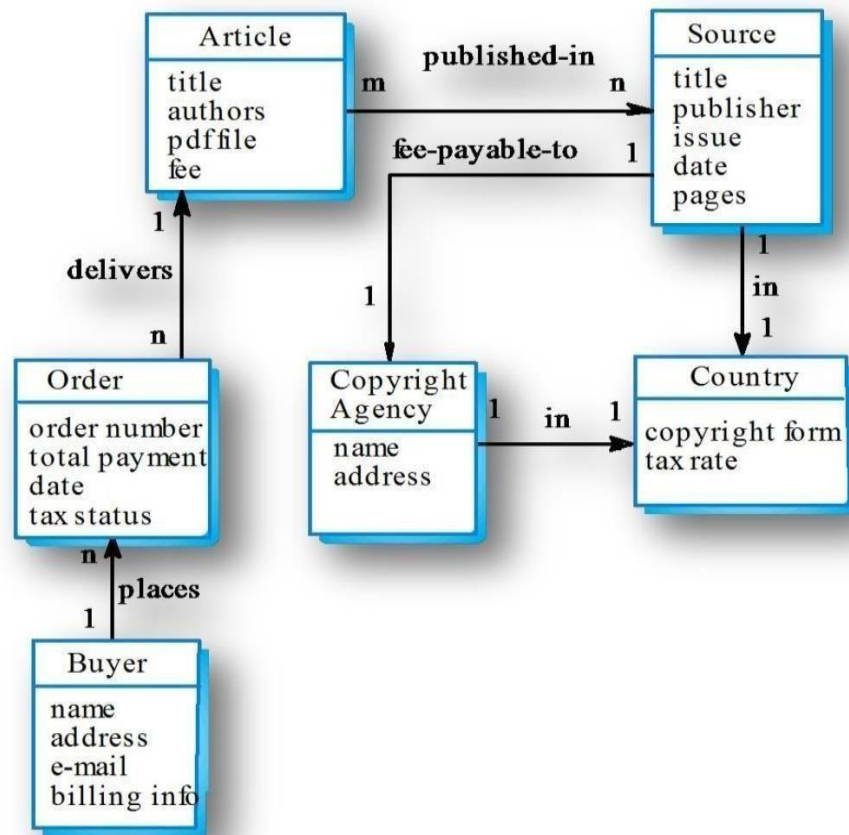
Article
title
authors
pdffile
fee

published-in
m
n

Source
title
publisher
issue
date
pages

fee-payable-to
1

1
delivers
n

1

1
in
1

Order
order number
total payment
date
tax status

Copyright Agency
name
address

1
in
1

Country
copyright form
tax rate

n
places
1

Buyer
name
address
e-mail
billing info